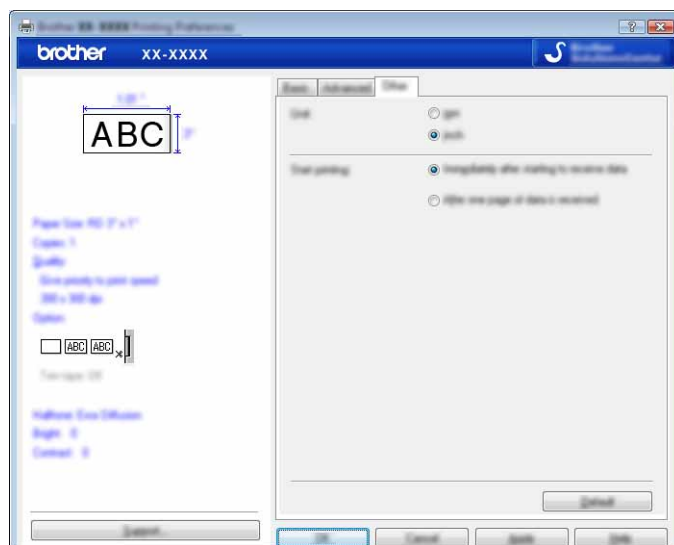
Brother XX-XXXX Printing Preferences

brother XX-XXXX

Brother SolutionsCenter

1.20 "

ABC

2"

Paper Size: RD 3" x 1"
Copies: 1
Quality
Give priority to print speed
300 x 300 dpi
Option

ABC ABC

Trim tape: Off

Halftone: Error Diffusion
Bright: 0
Contrast: 0

Support...

Basic Advanced Other

Unit
mm
inch

Start printing
Immediately after starting to receive data
After one page of data is received

Default

OK Cancel Apply Help